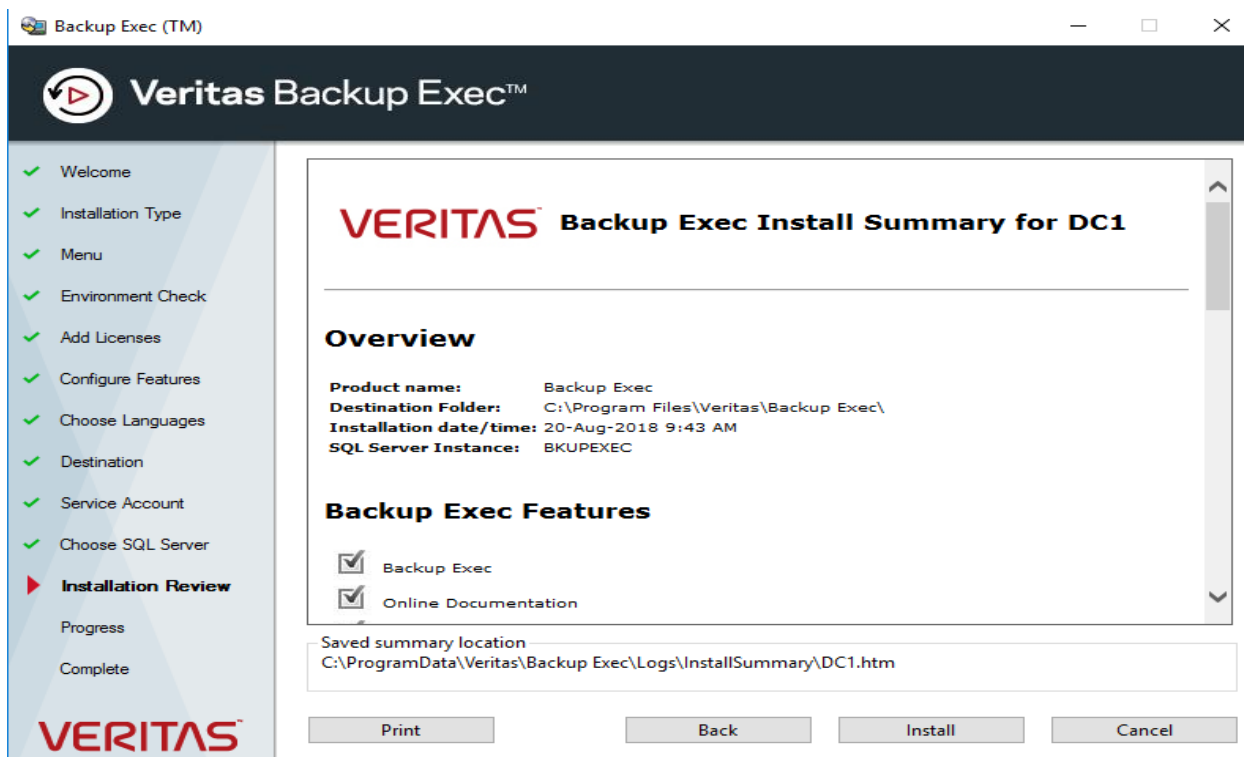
Backup Exec (TM)

Veritas Backup Exec™

Welcome
Installation Type
Menu
Environment Check
Add Licenses
Configure Features
Choose Languages
Destination
Service Account
Choose SQL Server
Installation Review
Progress
Complete

VERITAS

VERITAS Backup Exec Install Summary for DC1

Overview

| | |
|---|---|
| Product name: | Backup Exec |
| Destination Folder: | C:\Program Files\Veritas\Backup Exec\ |
| Installation date/time: | 20-Aug-2018 9:43 AM |
| SQL Server Instance: | BKUPEXEC |

Backup Exec Features

Backup Exec
Online Documentation

Saved summary location
C:\ProgramData\Veritas\Backup Exec\Logs\InstallSummary\DC1.htm

Print
Back
Install
Cancel